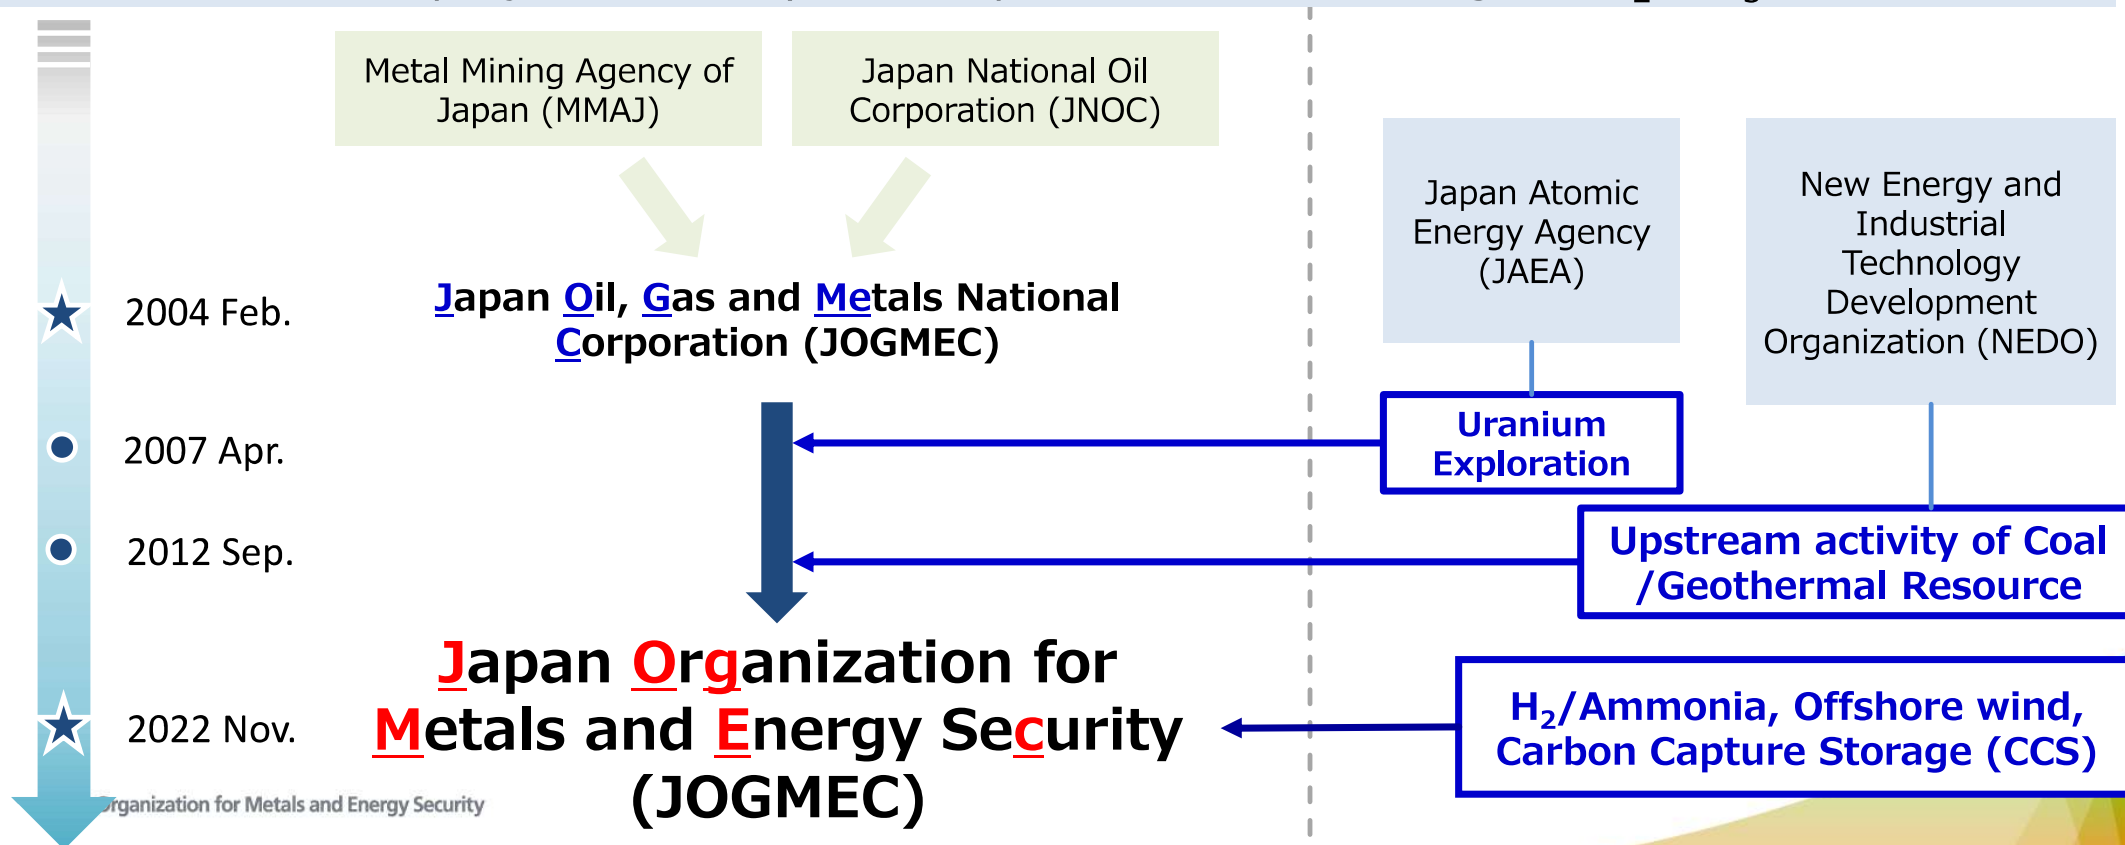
Metal Mining Agency of Japan (MMAJ)

Japan National Oil Corporation (JNOC)

Japan Atomic Energy Agency (JAEA)

New Energy and Industrial Technology Development Organization (NEDO)

2004 Feb.

Japan Oil, Gas and Metals National Corporation (JOGMEC)

2007 Apr.

Uranium Exploration

2012 Sep.

Upstream activity of Coal /Geothermal Resource

2022 Nov.

Japan Organization for Metals and Energy Security (JOGMEC)

$H_2$/Ammonia, Offshore wind, Carbon Capture Storage (CCS)

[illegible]rganization for Metals and Energy Security